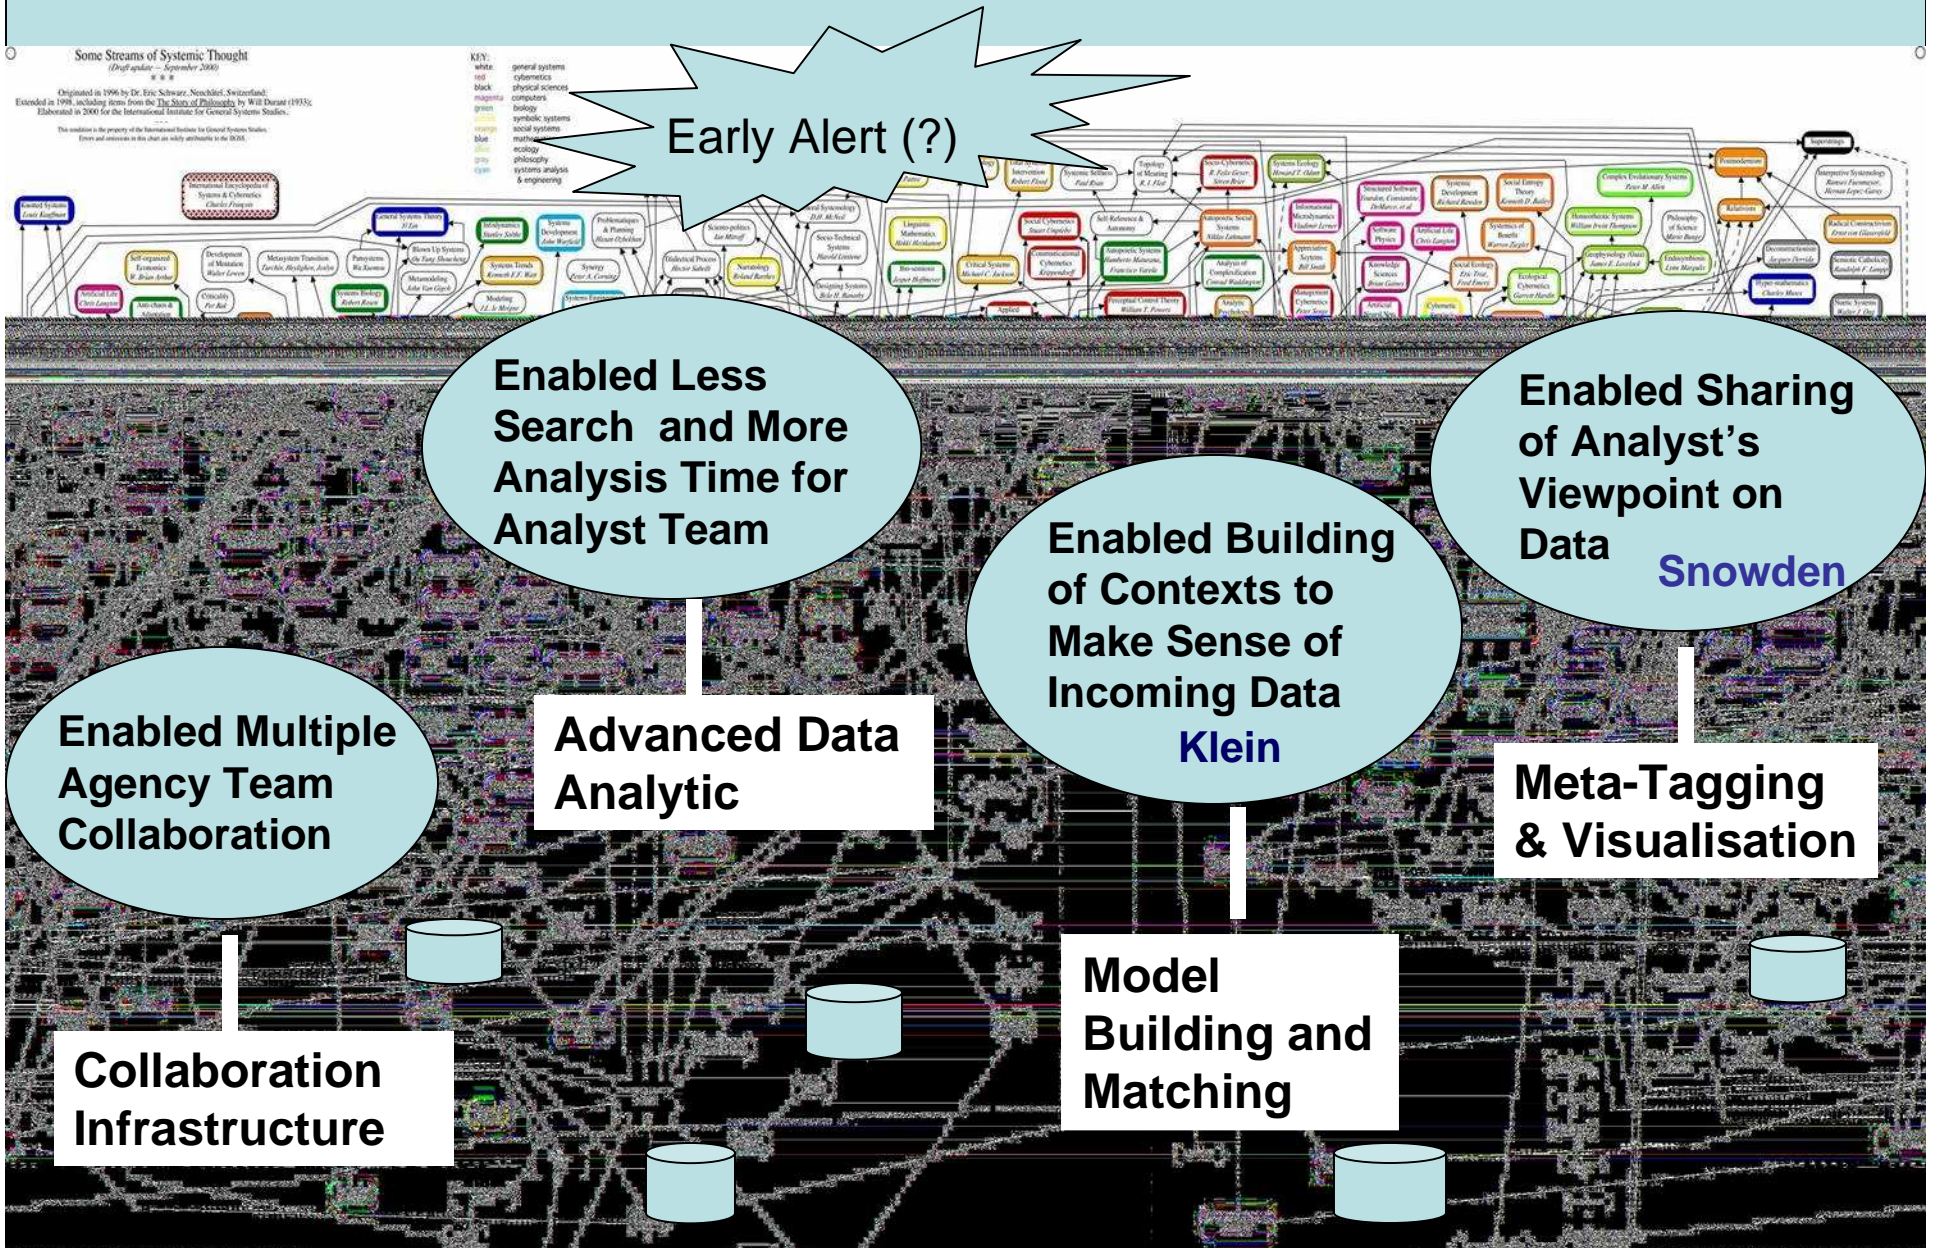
Some Streams of Systemic Thought
(Draft update — September 2000)

Originated in 1996 by Dr. Eric Schwarz, Neuchâtel, Switzerland;
Extended in 1998, including items from the The Story of Philosophy by Will Durant (1933);
Elaborated in 2000 for the International Institute for General Systems Studies.

KEY:
white general systems
red cybernetics
black physical sciences
magenta computers
green biology
symbolic systems
social systems
blue mathematics
ecology
gray philosophy
cyan systems analysis & engineering

Early Alert (?)

Enabled Less Search and More Analysis Time for Analyst Team

Enabled Sharing of Analyst's Viewpoint on Data
Snowden

Enabled Building of Contexts to Make Sense of Incoming Data
Klein

Enabled Multiple Agency Team Collaboration

Advanced Data Analytic

Meta-Tagging & Visualisation

Model Building and Matching

Collaboration Infrastructure